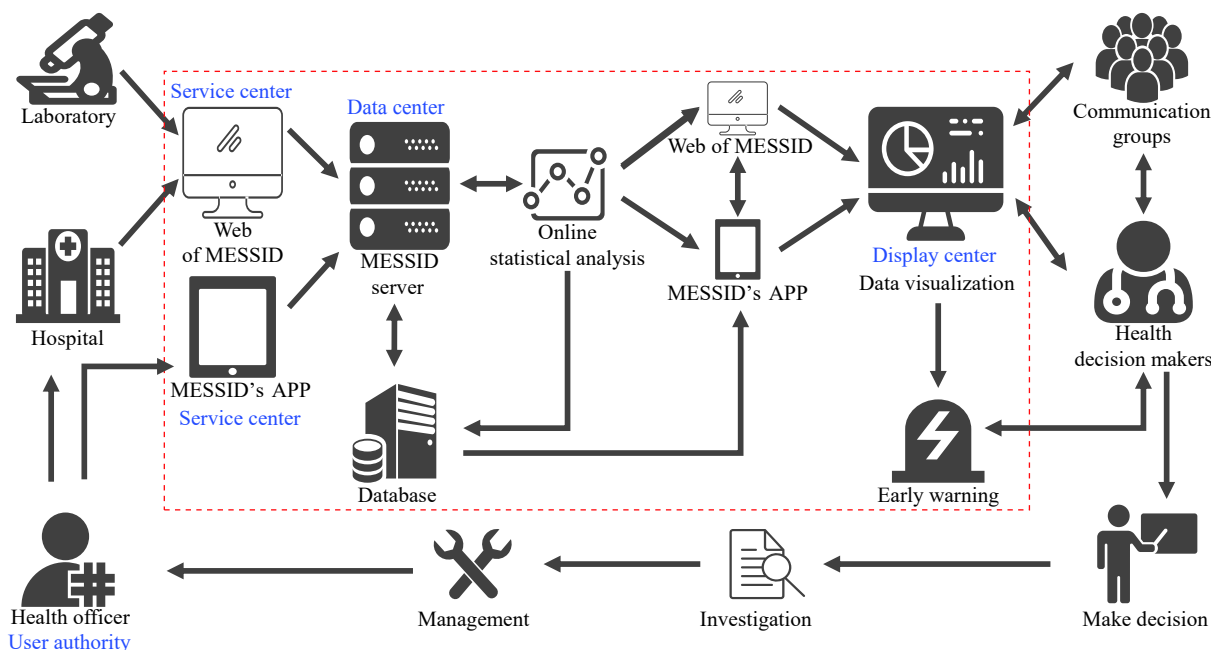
Laboratory

Service center

Web of MESSID

Data center

MESSID server

Online statistical analysis

Web of MESSID

MESSID's APP

Display center

Data visualization

Communication groups

Health decision makers

Hospital

MESSID's APP

Service center

Database

Early warning

Health officer

User authority

Management

Investigation

Make decision